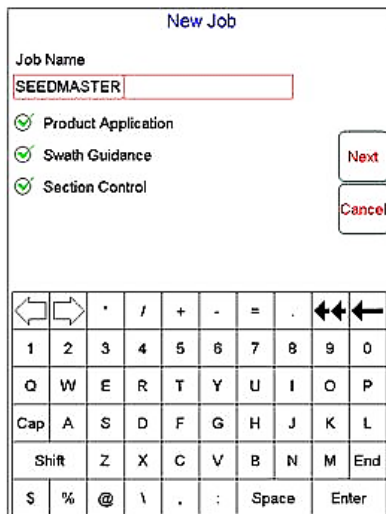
New Job

Job Name

SEEDMASTER

Product Application

Swath Guidance

Section Control

Next

Cancel

' / + - = .

1 2 3 4 5 6 7 8 9 0

Q W E R T Y U I O P

Cap A S D F G H J K L

Shift Z X C V B N M End

$ % @ \ . : Space Enter